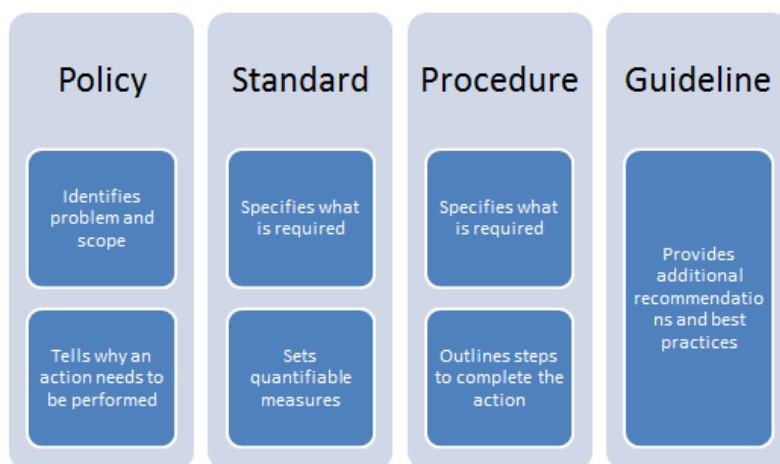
Policy

Identifies problem and scope

Tells why an action needs to be performed

Standard

Specifies what is required

Sets quantifiable measures

Procedure

Specifies what is required

Outlines steps to complete the action

Guideline

Provides additional recommendatio ns and best practices